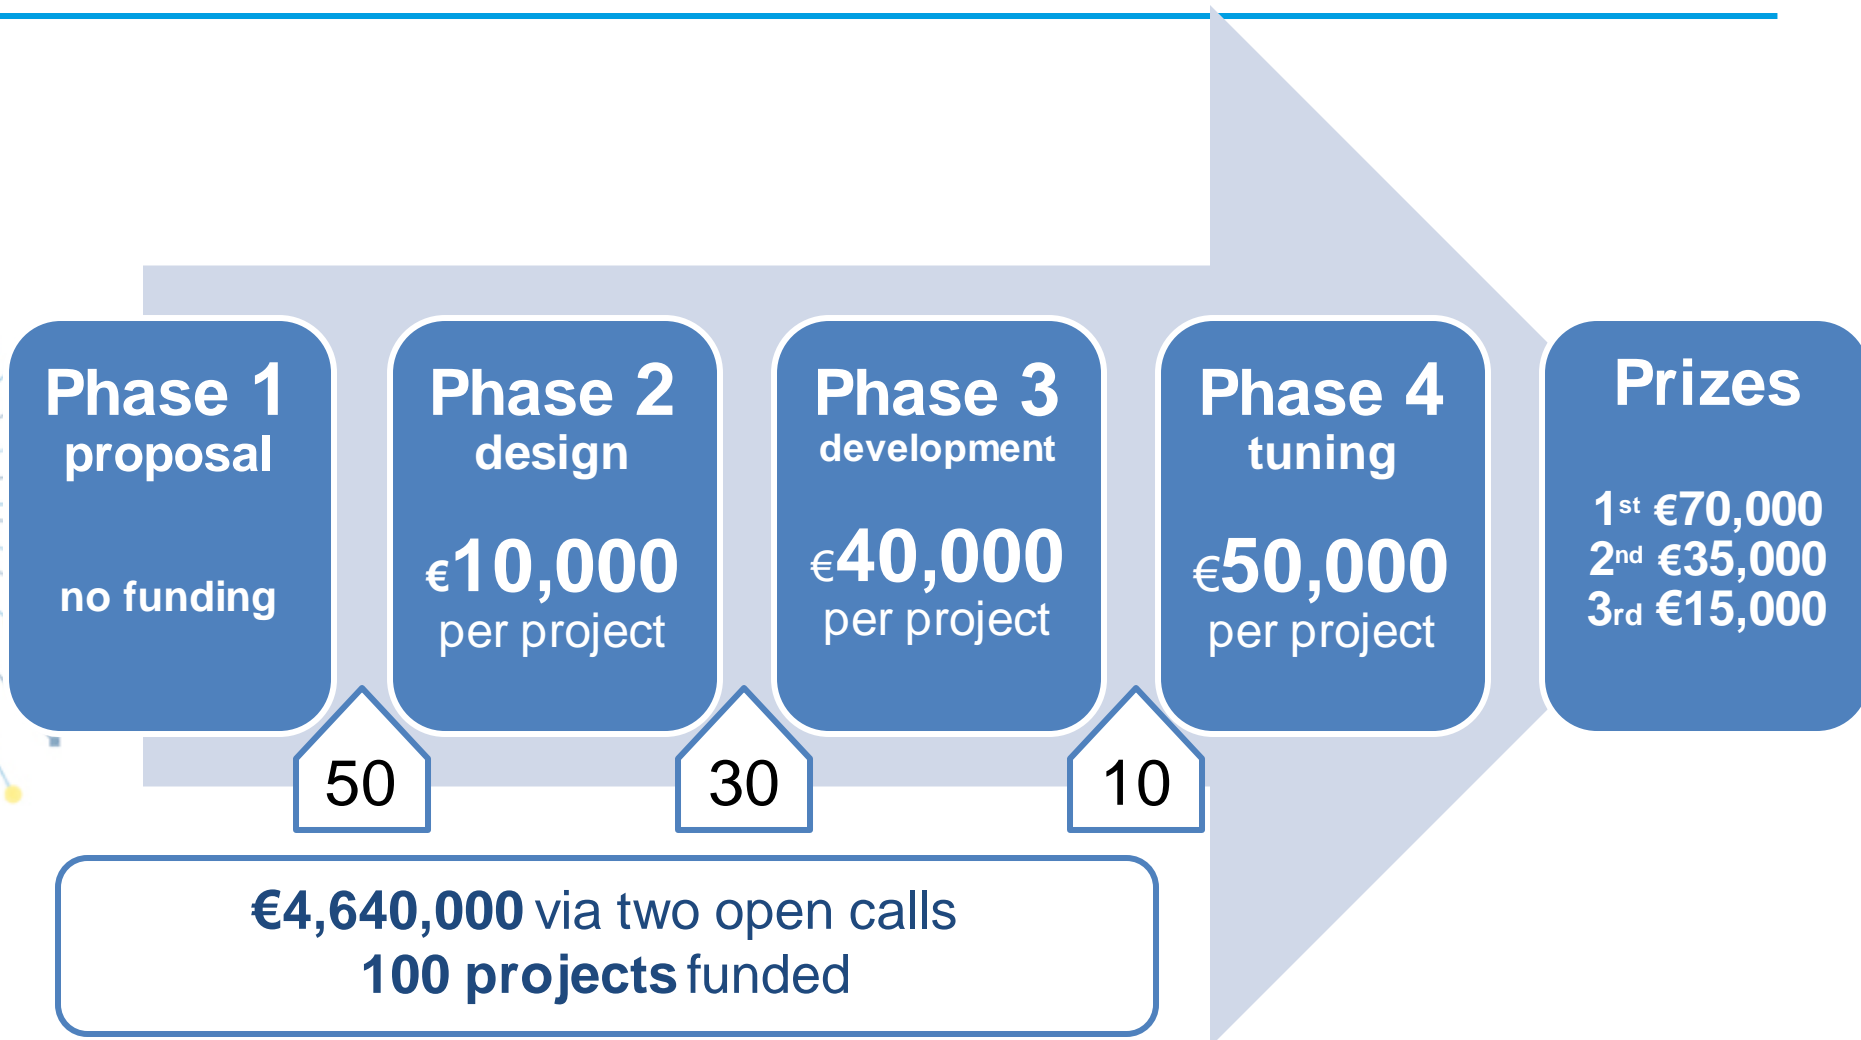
Phase 1
proposal

no funding

Phase 2
design

€10,000
per project

Phase 3
development

€40,000
per project

Phase 4
tuning

€50,000
per project

Prizes

1$^{st}$ €70,000
2$^{nd}$ €35,000
3$^{rd}$ €15,000

50

30

10

€4,640,000 via two open calls
100 projects funded